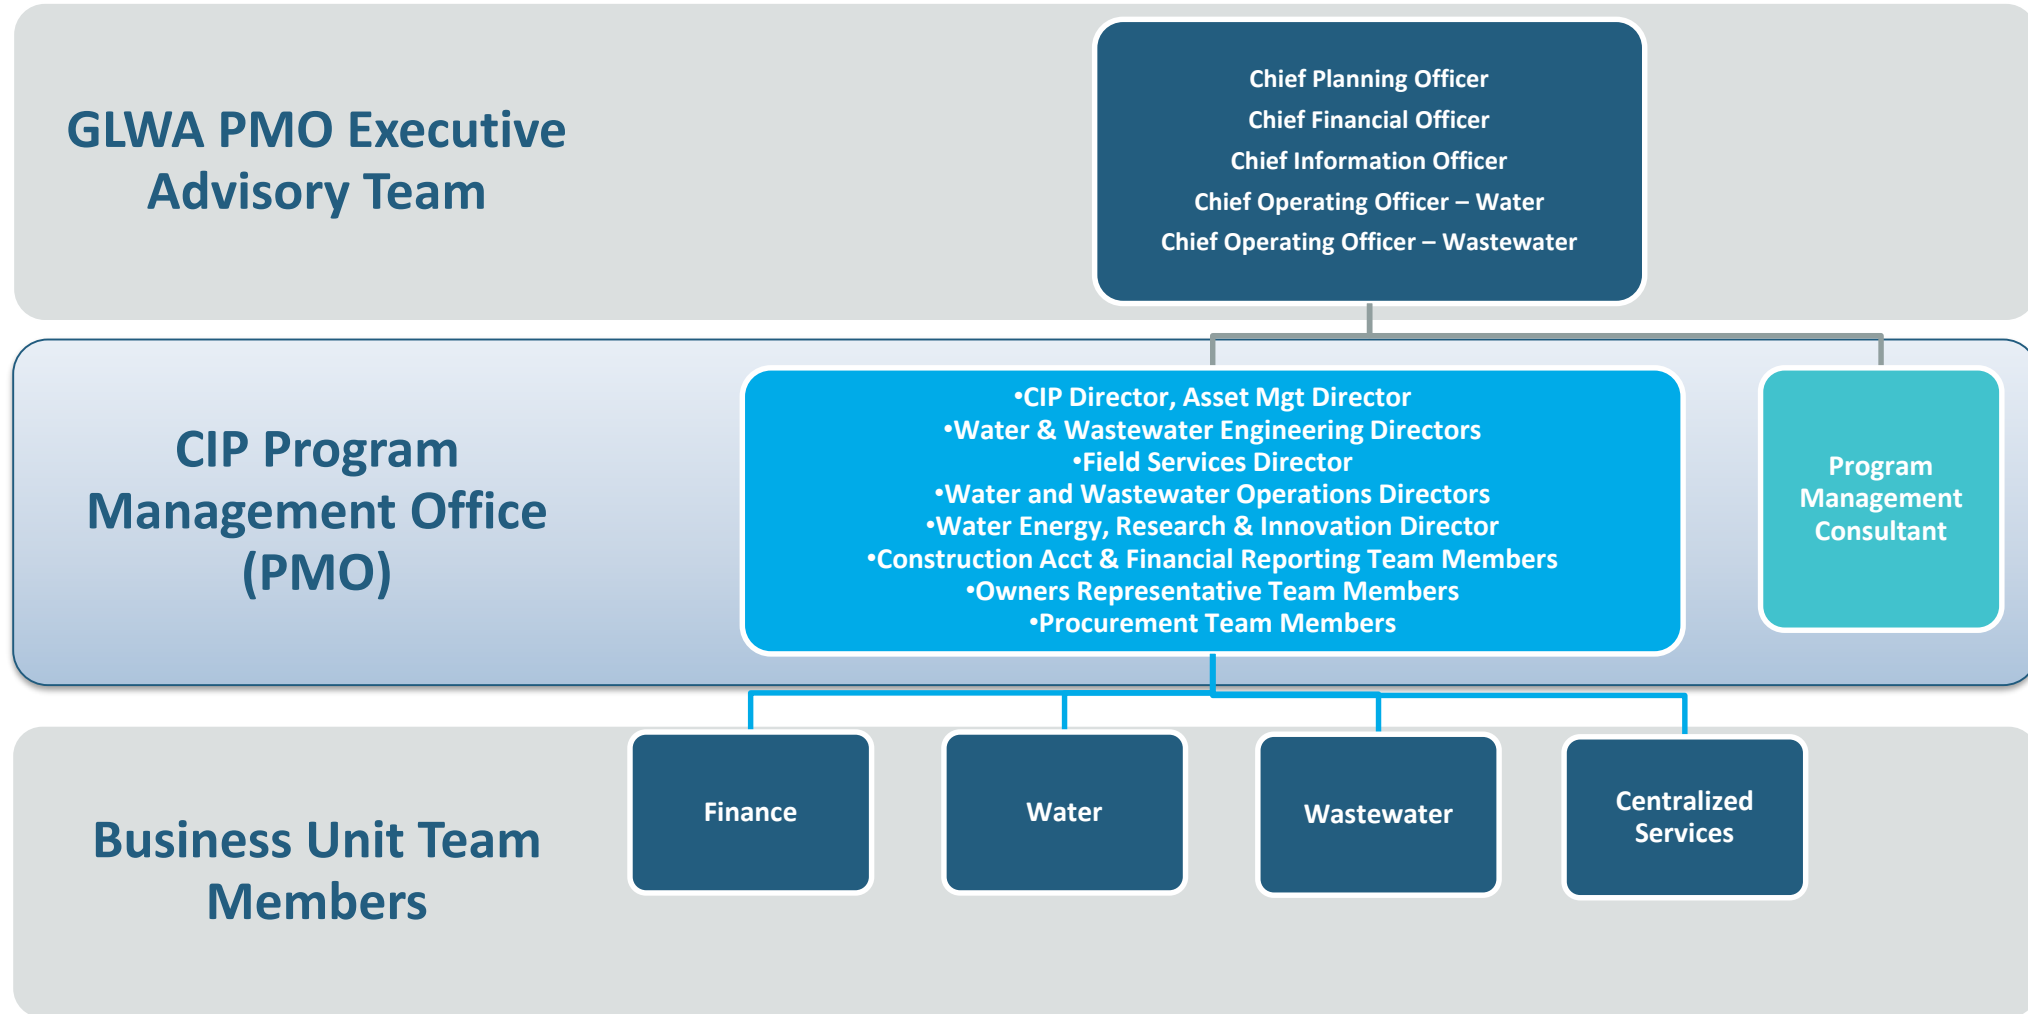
GLWA PMO Executive Advisory Team

Chief Planning Officer
Chief Financial Officer
Chief Information Officer
Chief Operating Officer – Water
Chief Operating Officer – Wastewater

CIP Program Management Office (PMO)

•CIP Director, Asset Mgt Director
•Water & Wastewater Engineering Directors
•Field Services Director
•Water and Wastewater Operations Directors
•Water Energy, Research & Innovation Director
•Construction Acct & Financial Reporting Team Members
•Owners Representative Team Members
•Procurement Team Members

Program Management Consultant

Business Unit Team Members

Finance

Water

Wastewater

Centralized Services